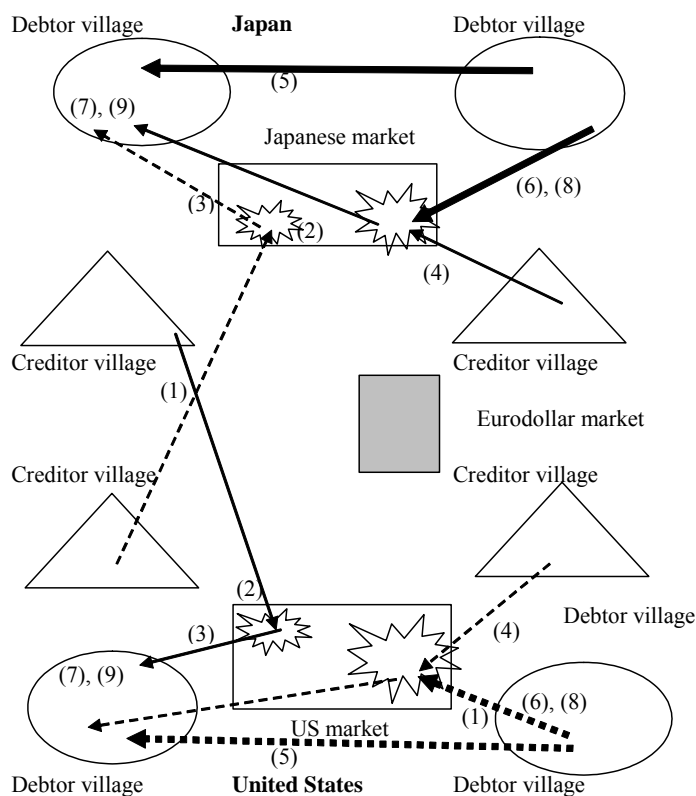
Debtor village **Japan** Debtor village

(5)

(7), (9)

Japanese market

(6), (8)

(3)

(2)

(4)

Creditor village Creditor village

(1)

Eurodollar market

Creditor village Creditor village

Debtor village

(2)

(3)

(4)

(7), (9)

(6), (8)

(1)

US market

(5)

Debtor village **United States** Debtor village